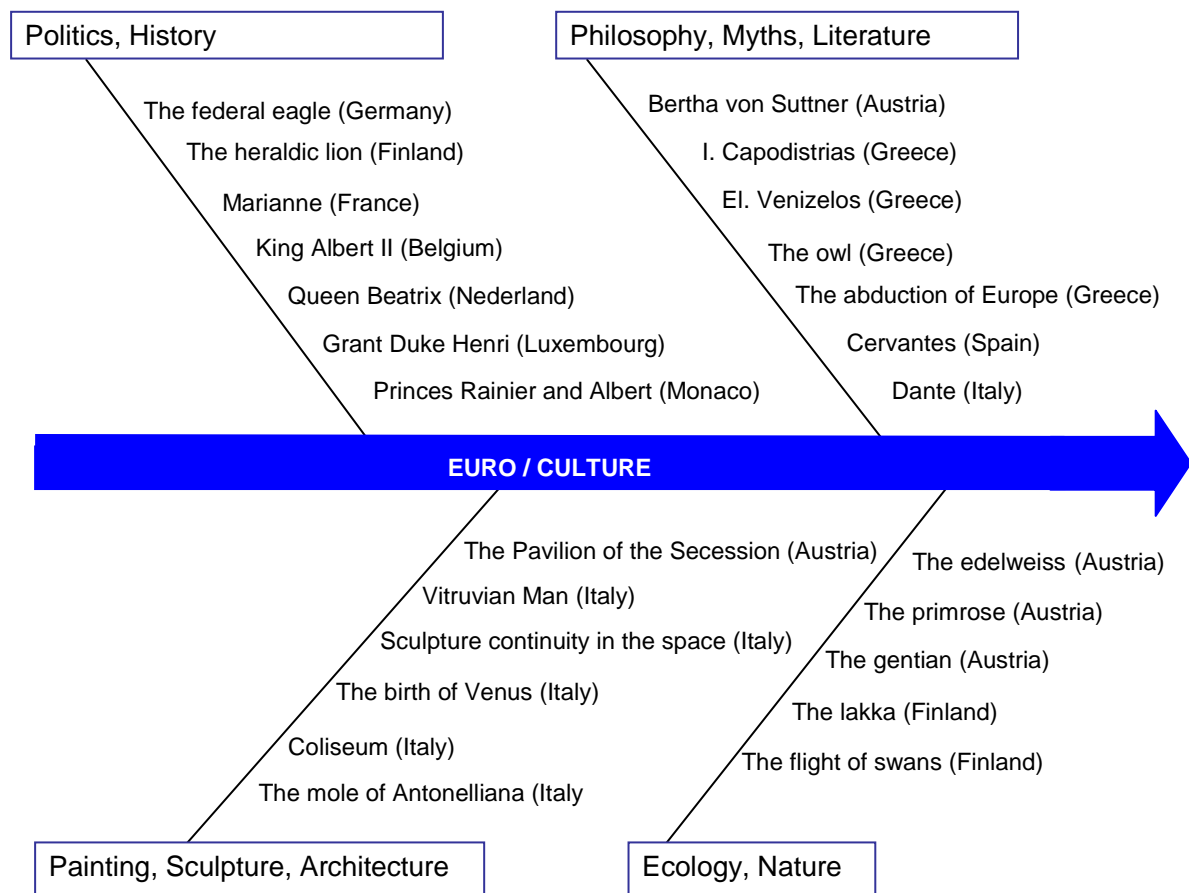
Politics, History

The federal eagle (Germany)
The heraldic lion (Finland)
Marianne (France)
King Albert II (Belgium)
Queen Beatrix (Nederland)
Grant Duke Henri (Luxembourg)
Princes Rainier and Albert (Monaco)

Philosophy, Myths, Literature

Bertha von Suttner (Austria)
I. Capodistrias (Greece)
El. Venizelos (Greece)
The owl (Greece)
The abduction of Europe (Greece)
Cervantes (Spain)
Dante (Italy)

EURO / CULTURE

The Pavilion of the Secession (Austria)
Vitruvian Man (Italy)
Sculpture continuity in the space (Italy)
The birth of Venus (Italy)
Coliseum (Italy)
The mole of Antonelliana (Italy

Painting, Sculpture, Architecture

The edelweiss (Austria)
The primrose (Austria)
The gentian (Austria)
The lakka (Finland)
The flight of swans (Finland)

Ecology, Nature